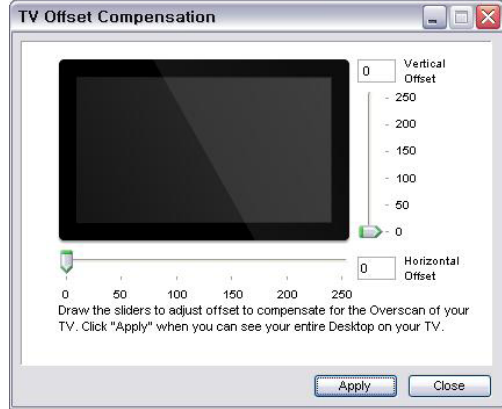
TV Offset Compensation

0
Vertical Offset

250
200
150
100
50
0

0
Horizontal Offset

0 50 100 150 200 250

Draw the sliders to adjust offset to compensate for the Overscan of your TV. Click "Apply" when you can see your entire Desktop on your TV.

Apply
Close